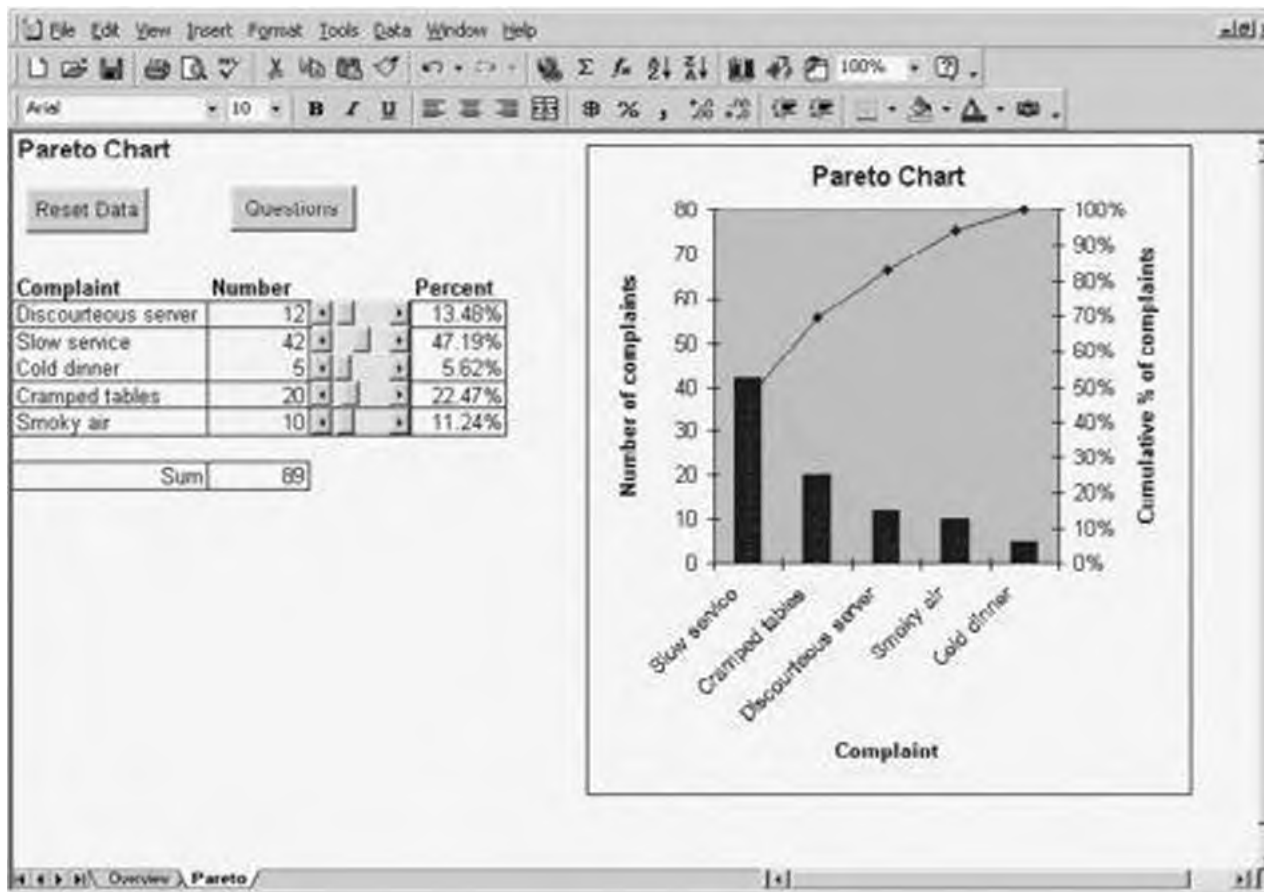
File Edit View Insert Format Tools Data Window Help

100%

Arial 10 B I U

Pareto Chart

Reset Data

Questions

| Complaint | Number | Percent |
|---|---|---|
| Discourteous server | 12 | 13.48% |
| Slow service | 42 | 47.19% |
| Cold dinner | 5 | 5.62% |
| Cramped tables | 20 | 22.47% |
| Smoky air | 10 | 11.24% |

| Sum | 89 |
|---|---|

Pareto Chart

80
70
60
50
40
30
20
10
0

Number of complaints

100%
90%
80%
70%
60%
50%
40%
30%
20%
10%
0%

Cumulative % of complaints

Slow service
Cramped tables
Discourteous server
Smoky air
Cold dinner

Complaint

Overview Pareto